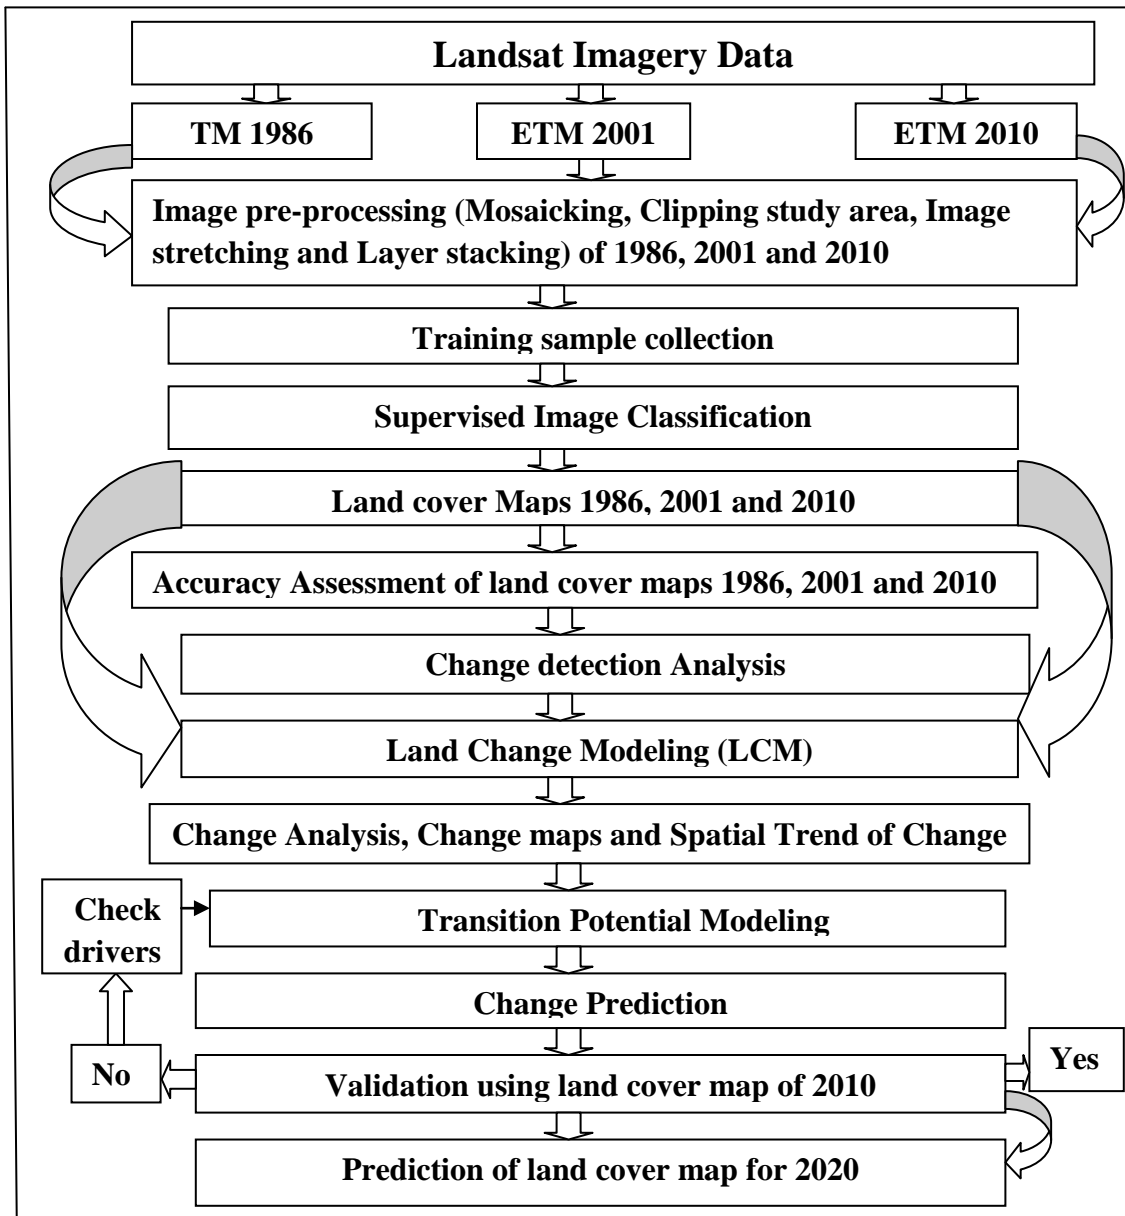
Landsat Imagery Data

TM 1986

ETM 2001

ETM 2010

Image pre-processing (Mosaicking, Clipping study area, Image stretching and Layer stacking) of 1986, 2001 and 2010

Training sample collection

Supervised Image Classification

Land cover Maps 1986, 2001 and 2010

Accuracy Assessment of land cover maps 1986, 2001 and 2010

Change detection Analysis

Land Change Modeling (LCM)

Change Analysis, Change maps and Spatial Trend of Change

Check drivers

Transition Potential Modeling

Change Prediction

No

Validation using land cover map of 2010

Yes

Prediction of land cover map for 2020